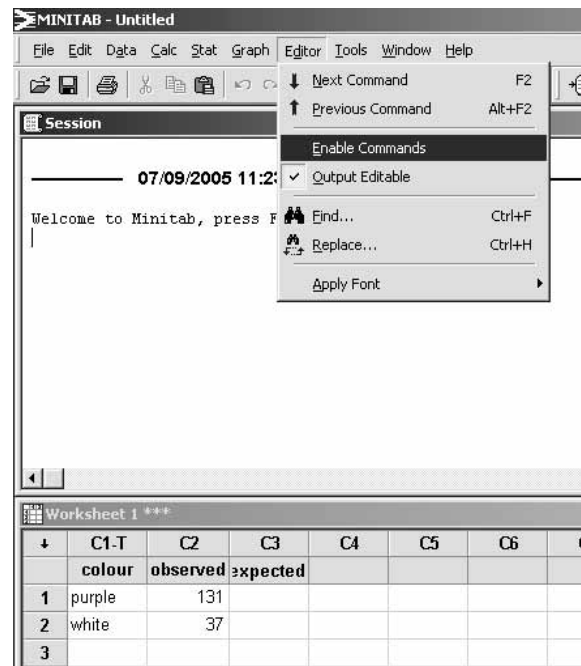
MINITAB - Untitled

File Edit Data Calc Stat Graph Editor Tools Window Help

Session

07/09/2005 11:2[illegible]

Welcome to Minitab, press F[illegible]

Next Command F2
Previous Command Alt+F2
Enable Commands
Output Editable
Find... Ctrl+F
Replace... Ctrl+H
Apply Font

Worksheet 1 ***

| ↓ | C1-T | C2 | C3 | C4 | C5 | C6 |
|---|---|---|---|---|---|---|
| | colour | observed | expected | | | |
| 1 | purple | 131 | | | | |
| 2 | white | 37 | | | | |
| 3 | | | | | | |